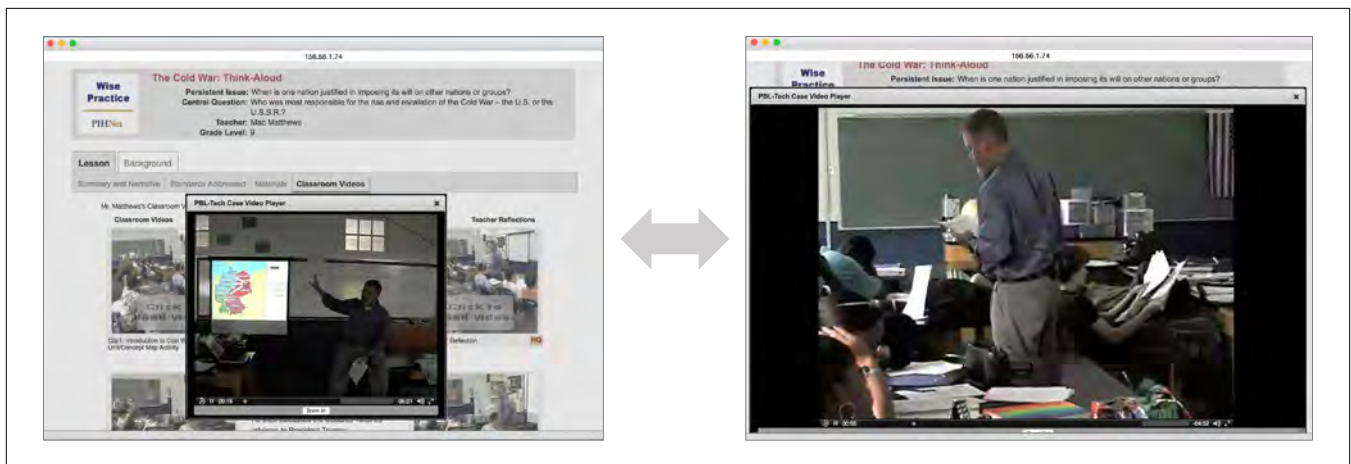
156.56.1.74

Wise Practice

PIHNet

The Cold War: Think-Aloud

Persistent Issue: When is one nation justified in imposing its will on other nations or groups?

Central Question: Who was most responsible for the rise and escalation of the Cold War – the U.S. or the U.S.S.R.?

Teacher: Mac Matthews

Grade Level: 9

Lesson | Background

Summary and Narrative | Standards Addressed | Materials | Classroom Videos

Mr. Matthews's Classroom V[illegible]

Classroom Videos

Teacher Reflections

PBL-Tech Case Video Player

Click to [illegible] video

Click to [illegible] video

Clip 1 - Introduction to Cold W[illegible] Unit/Concept Map Activity

Reflection

HQ

00:19

06:21

Zoom In

156.56.1.74

Wise Practice

The Cold War: Think-Aloud

Persistent Issue: When is one nation justified in imposing its will on other nations or groups?

PBL-Tech Case Video Player

00:55

04:52